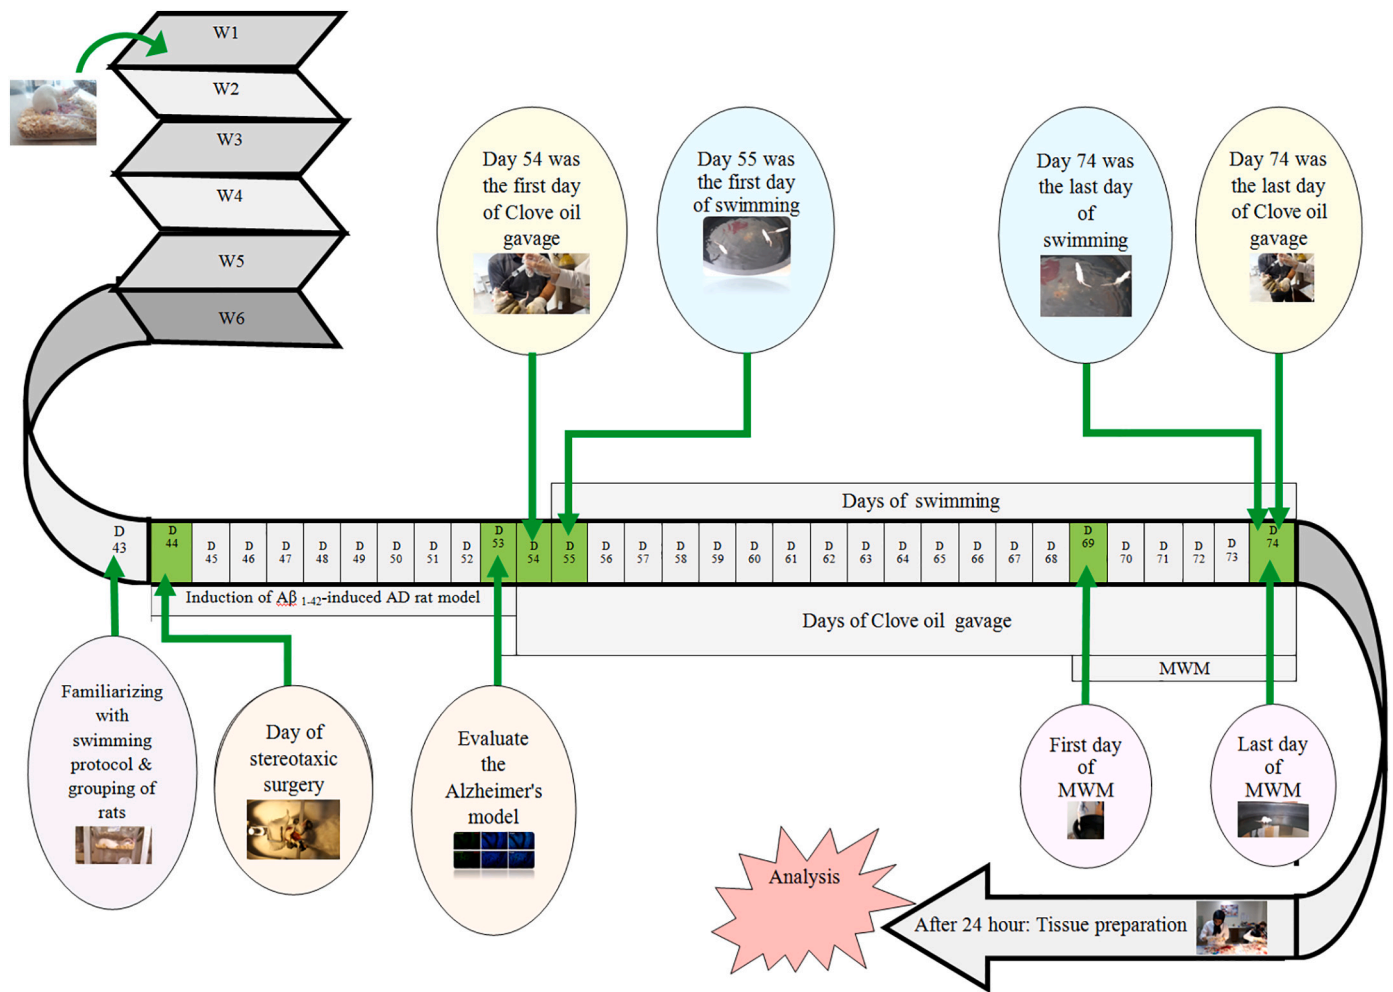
W1
W2
W3
W4
W5
W6

Day 54 was the first day of Clove oil gavage

Day 55 was the first day of swimming

Day 74 was the last day of swimming

Day 74 was the last day of Clove oil gavage

Days of swimming

D 43

| D 44 | D 45 | D 46 | D 47 | D 48 | D 49 | D 50 | D 51 | D 52 | D 53 | D 54 | D 55 | D 56 | D 57 | D 58 | D 59 | D 60 | D 61 | D 62 | D 63 | D 64 | D 65 | D 66 | D 67 | D 68 | D 69 | D 70 | D 71 | D 72 | D 73 | D 74 |
|---|---|---|---|---|---|---|---|---|---|---|---|---|---|---|---|---|---|---|---|---|---|---|---|---|---|---|---|---|---|---|

Induction of A$\beta_{1-42}$-induced AD rat model

Days of Clove oil gavage

MWM

Familiarizing with swimming protocol & grouping of rats

Day of stereotaxic surgery

Evaluate the Alzheimer's model

First day of MWM

Last day of MWM

Analysis

After 24 hour: Tissue preparation